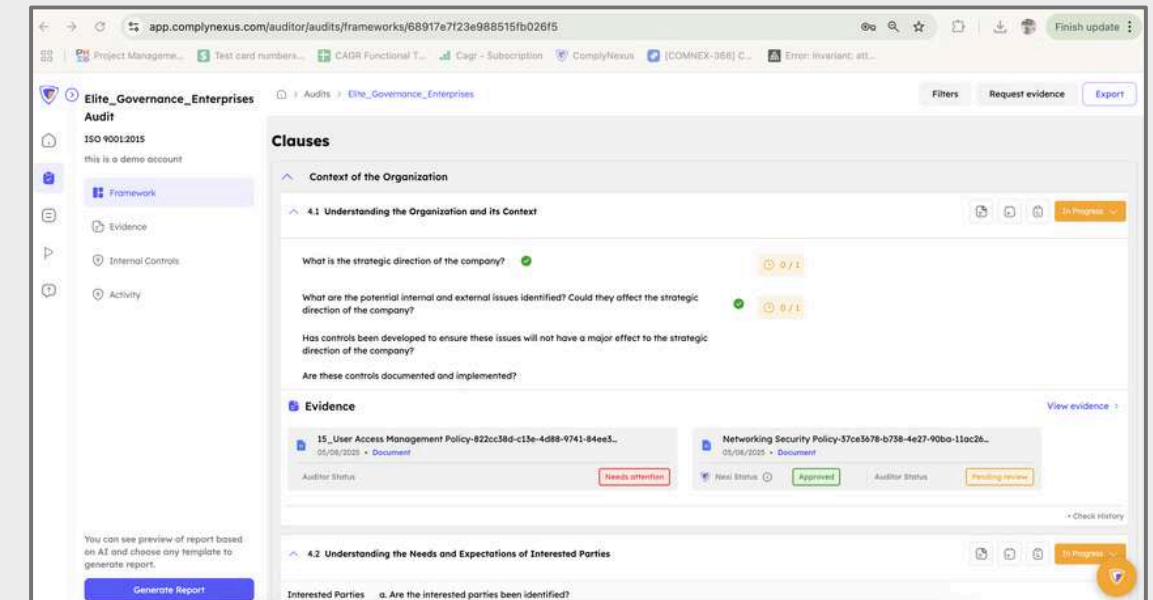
app.complynexus.com/auditor/audits/frameworks/68917e7f23e988515fb026f5

Finish update

Project Manageme... Test card numbers... CAGR Functional T... Cagr - Subscription ComplyNexus [COMNEX-366] C... Error: Invariant: att...

Elite_Governance_Enterprises Audit

ISO 9001:2015

this is a demo account

Framework

Evidence

Internal Controls

Activity

You can see preview of report based on AI and choose any template to generate report.

Generate Report

Audits > Elite_Governance_Enterprises

Filters

Request evidence

Export

Clauses

Context of the Organization

4.1 Understanding the Organization and its Context

In Progress

What is the strategic direction of the company?

0 / 1

What are the potential internal and external issues identified? Could they affect the strategic direction of the company?

0 / 1

Has controls been developed to ensure these issues will not have a major effect to the strategic direction of the company?

Are these controls documented and implemented?

Evidence

View evidence >

15_User Access Management Policy-822cc38d-c13e-4d88-9741-84ee3...

05/08/2025 • Document

Auditor Status

Needs attention

Networking Security Policy-37ce3678-b738-4e27-90ba-11ac26...

05/08/2025 • Document

Nexi Status

Approved

Auditor Status

Pending review

• Check History

4.2 Understanding the Needs and Expectations of Interested Parties

In Progress

Interested Parties a. Are the interested parties been identified?